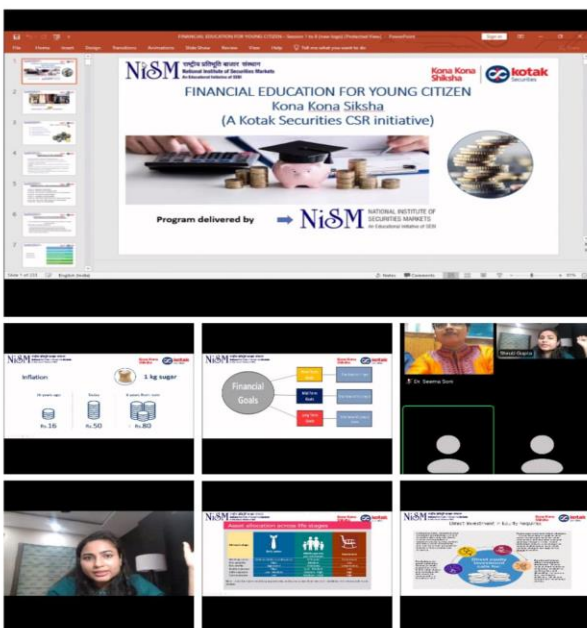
FINANCIAL EDUCATION FOR YOUNG CITIZEN - Session 1 to 8 (new logo) [Protected View] - PowerPoint

File Home Insert Design Transitions Animations Slide Show Review View Help Tell me what you want to do

NISM राष्ट्रीय प्रतिभूति बाजार संस्थान National Institute of Securities Markets An Educational Initiative of SEBI

Kona Kona Shiksha

kotak securities

FINANCIAL EDUCATION FOR YOUNG CITIZEN
Kona Kona Siksha
(A Kotak Securities CSR initiative)

Program delivered by NISM NATIONAL INSTITUTE OF SECURITIES MARKETS An Educational Initiative of SEBI

Slide 1 of 111 English (India) Notes Comments

Inflation 1 kg sugar

Rs.16 Rs.50 Rs.80

Financial Goals

Dr. Seema Soni

Shruti Gupta

Asset allocation across life stages

Direct Investment in Equity Requires